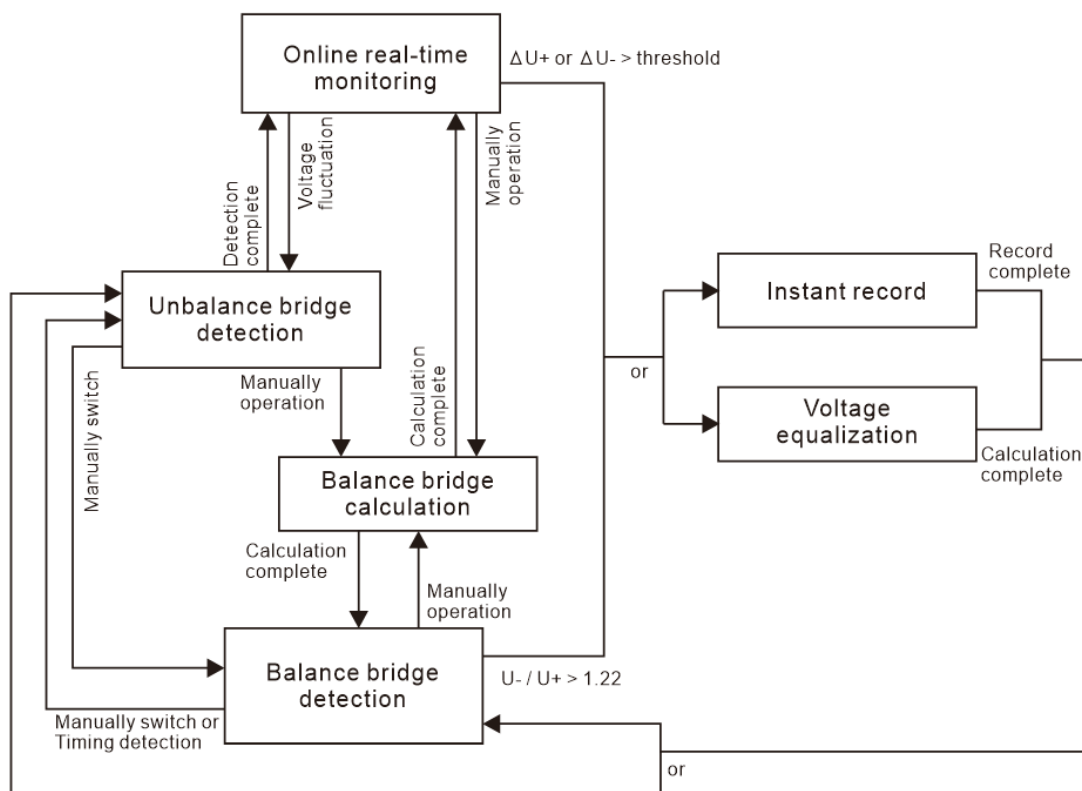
Online real-time monitoring

ΔU+ or ΔU- > threshold

Detection complete

Voltage fluctuation

Calculation complete

Manually operation

Unbalance bridge detection

Manually operation

Manually switch

Balance bridge calculation

Calculation complete

Manually operation

Balance bridge detection

U- / U+ > 1.22

Manually switch or Timing detection

or

Instant record

Record complete

Voltage equalization

Calculation complete

or